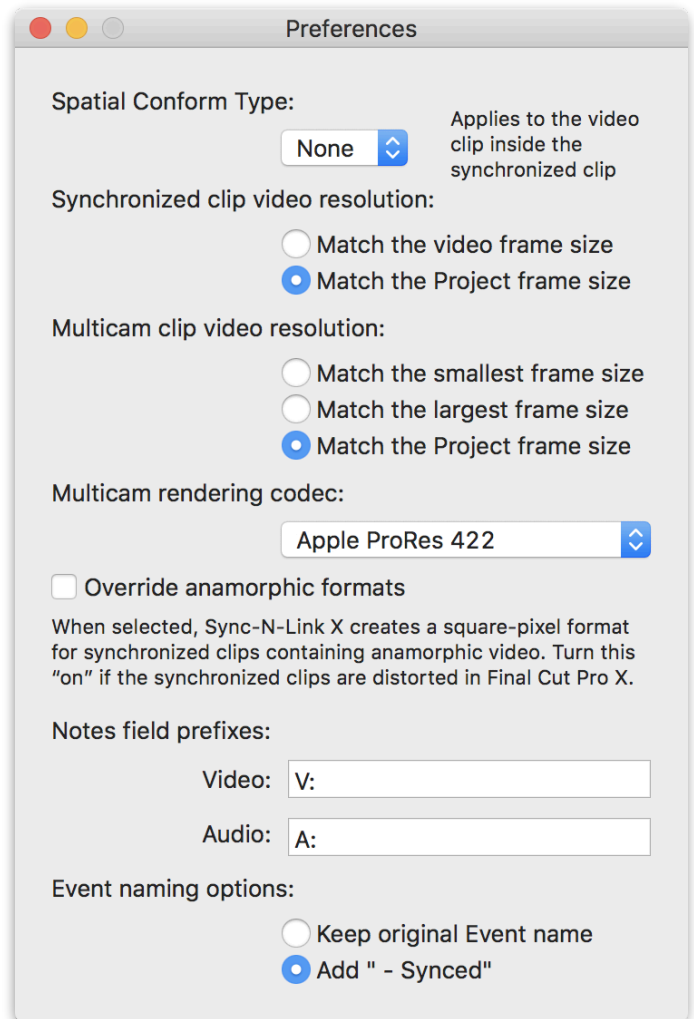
Preferences

Spatial Conform Type:

None

Applies to the video clip inside the synchronized clip

Synchronized clip video resolution:

Match the video frame size
Match the Project frame size

Multicam clip video resolution:

Match the smallest frame size
Match the largest frame size
Match the Project frame size

Multicam rendering codec:

Apple ProRes 422

Override anamorphic formats

When selected, Sync-N-Link X creates a square-pixel format for synchronized clips containing anamorphic video. Turn this "on" if the synchronized clips are distorted in Final Cut Pro X.

Notes field prefixes:

Video: V:

Audio: A:

Event naming options:

Keep original Event name
Add " - Synced"